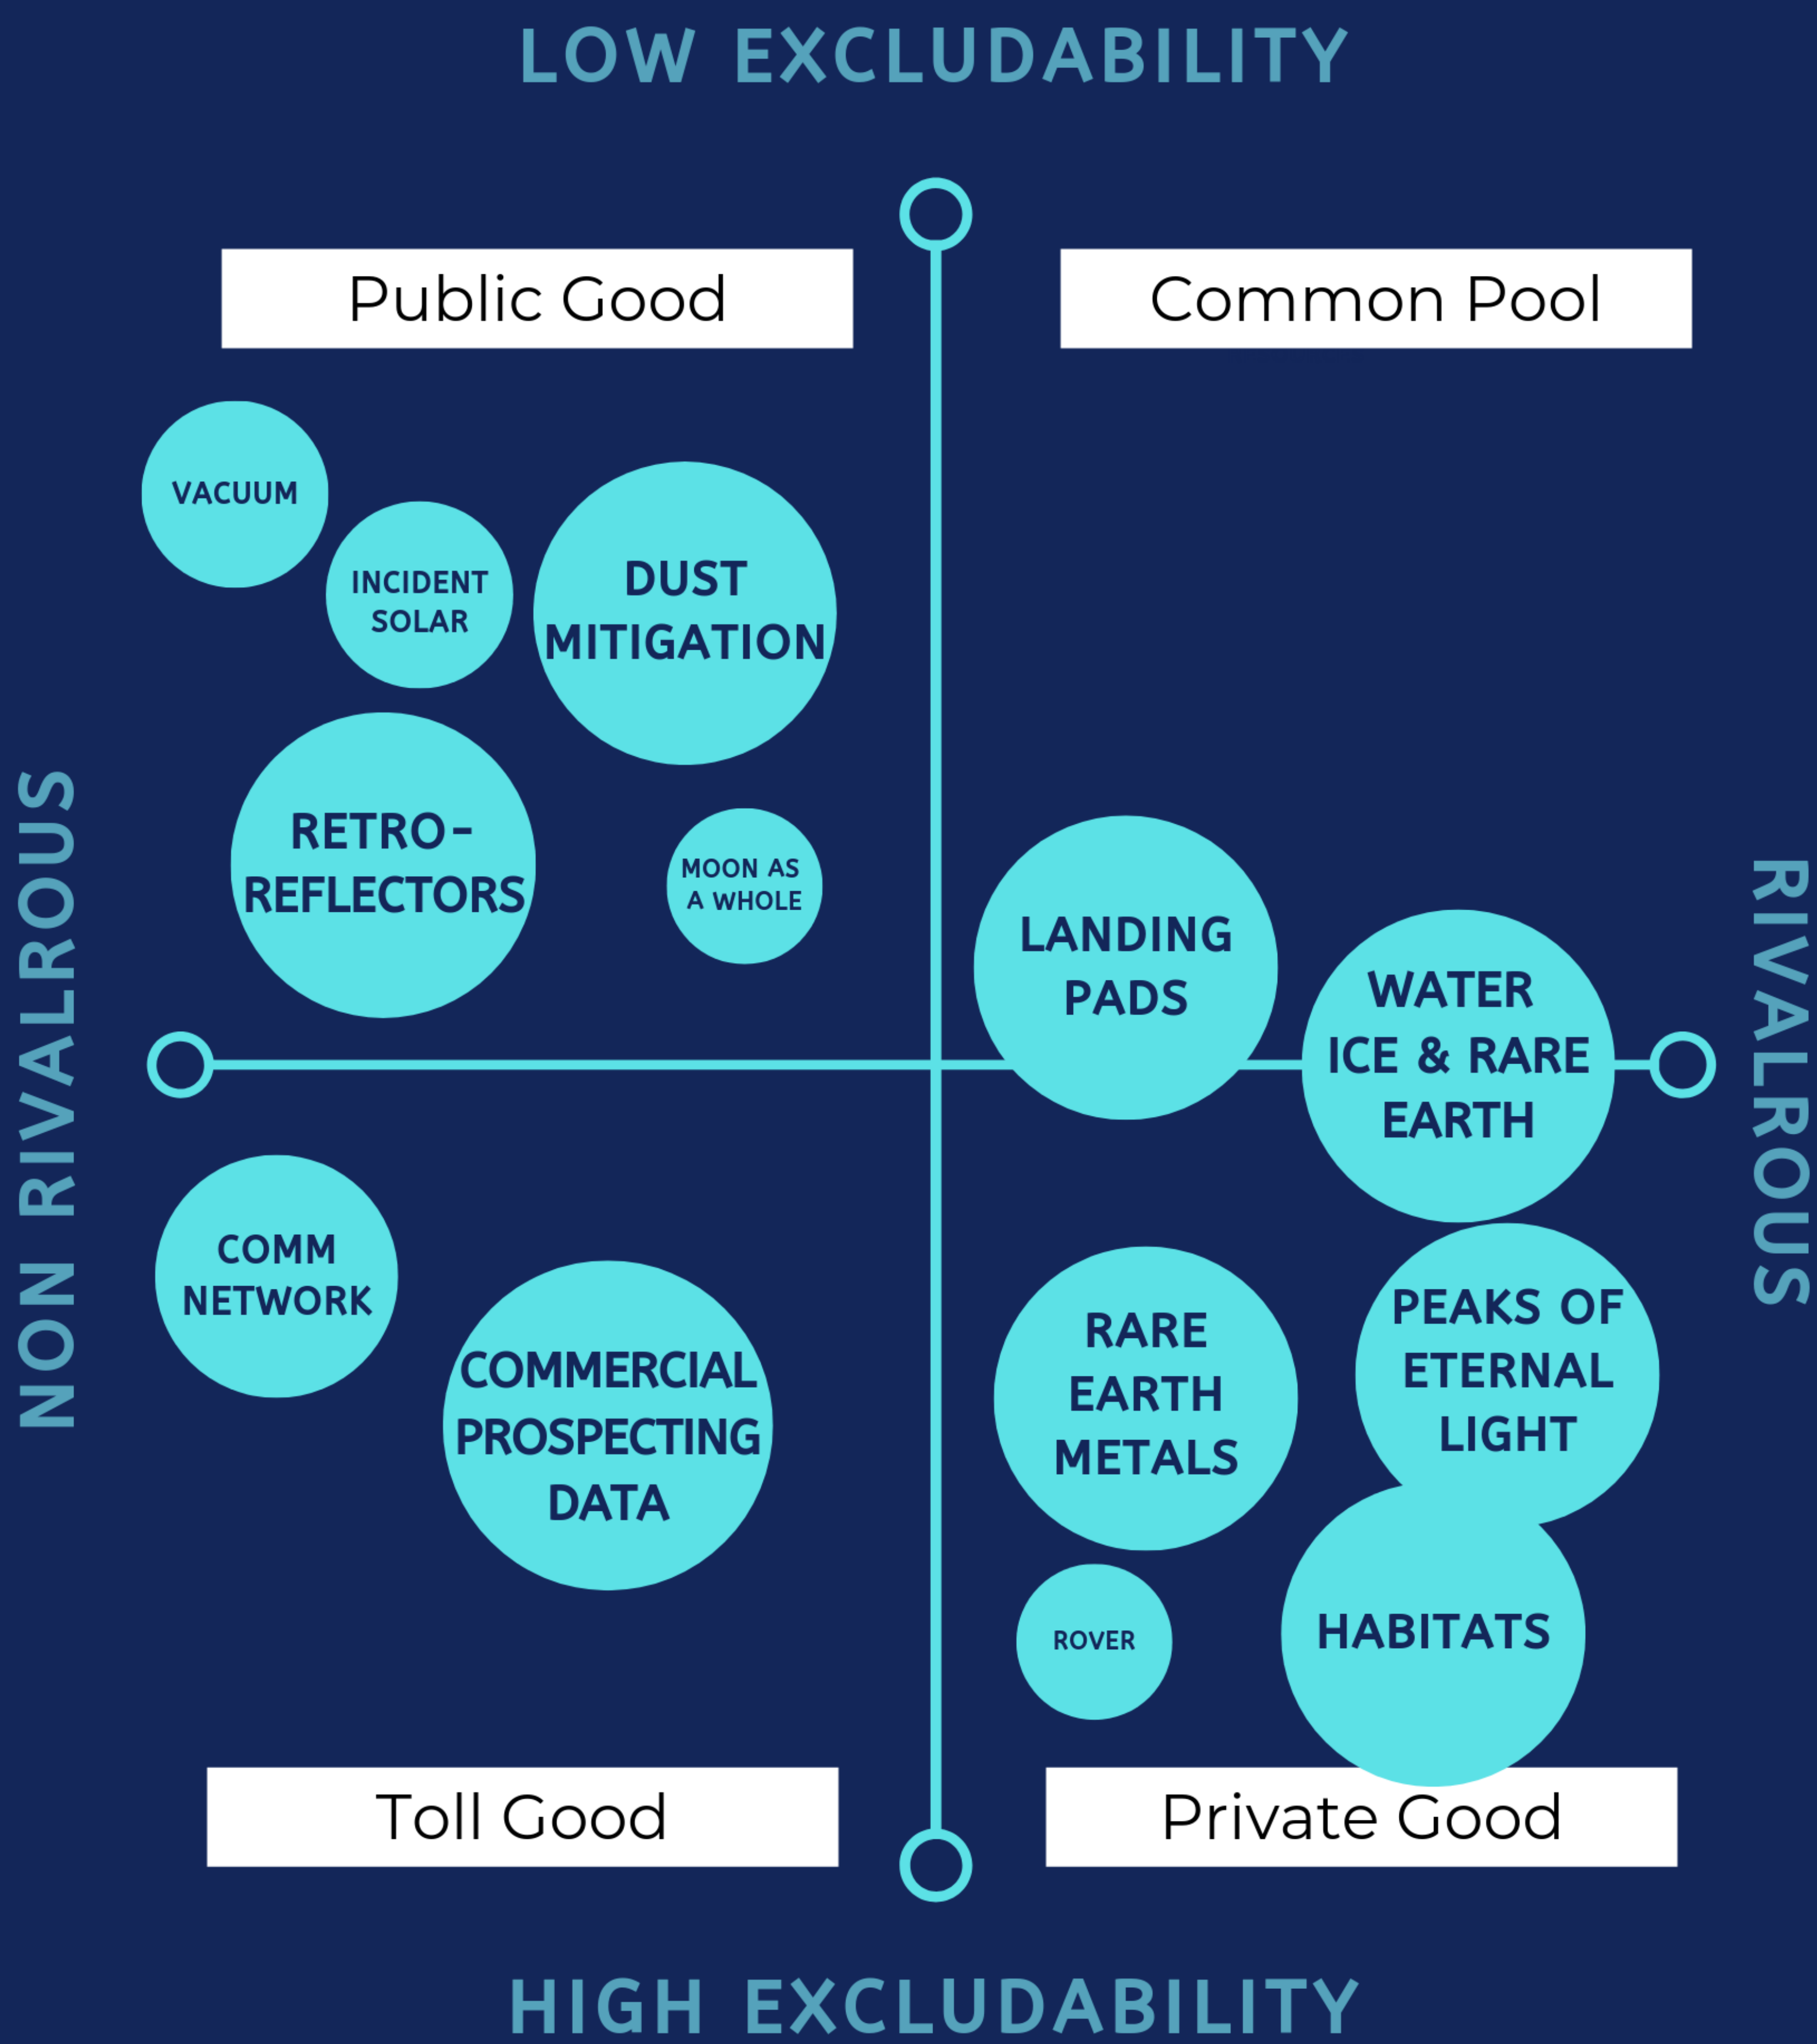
LOW EXCLUDABILITY

Public Good

Common Pool

VACUUM

INCIDENT SOLAR

DUST MITIGATION

RETRO-REFLECTORS

MOON AS A WHOLE

LANDING PADS

WATER ICE & RARE EARTH

NON RIVALROUS

RIVALROUS

COMM NETWORK

COMMERCIAL PROSPECTING DATA

RARE EARTH METALS

PEAKS OF ETERNAL LIGHT

ROVER

HABITATS

Toll Good

Private Good

HIGH EXCLUDABILITY